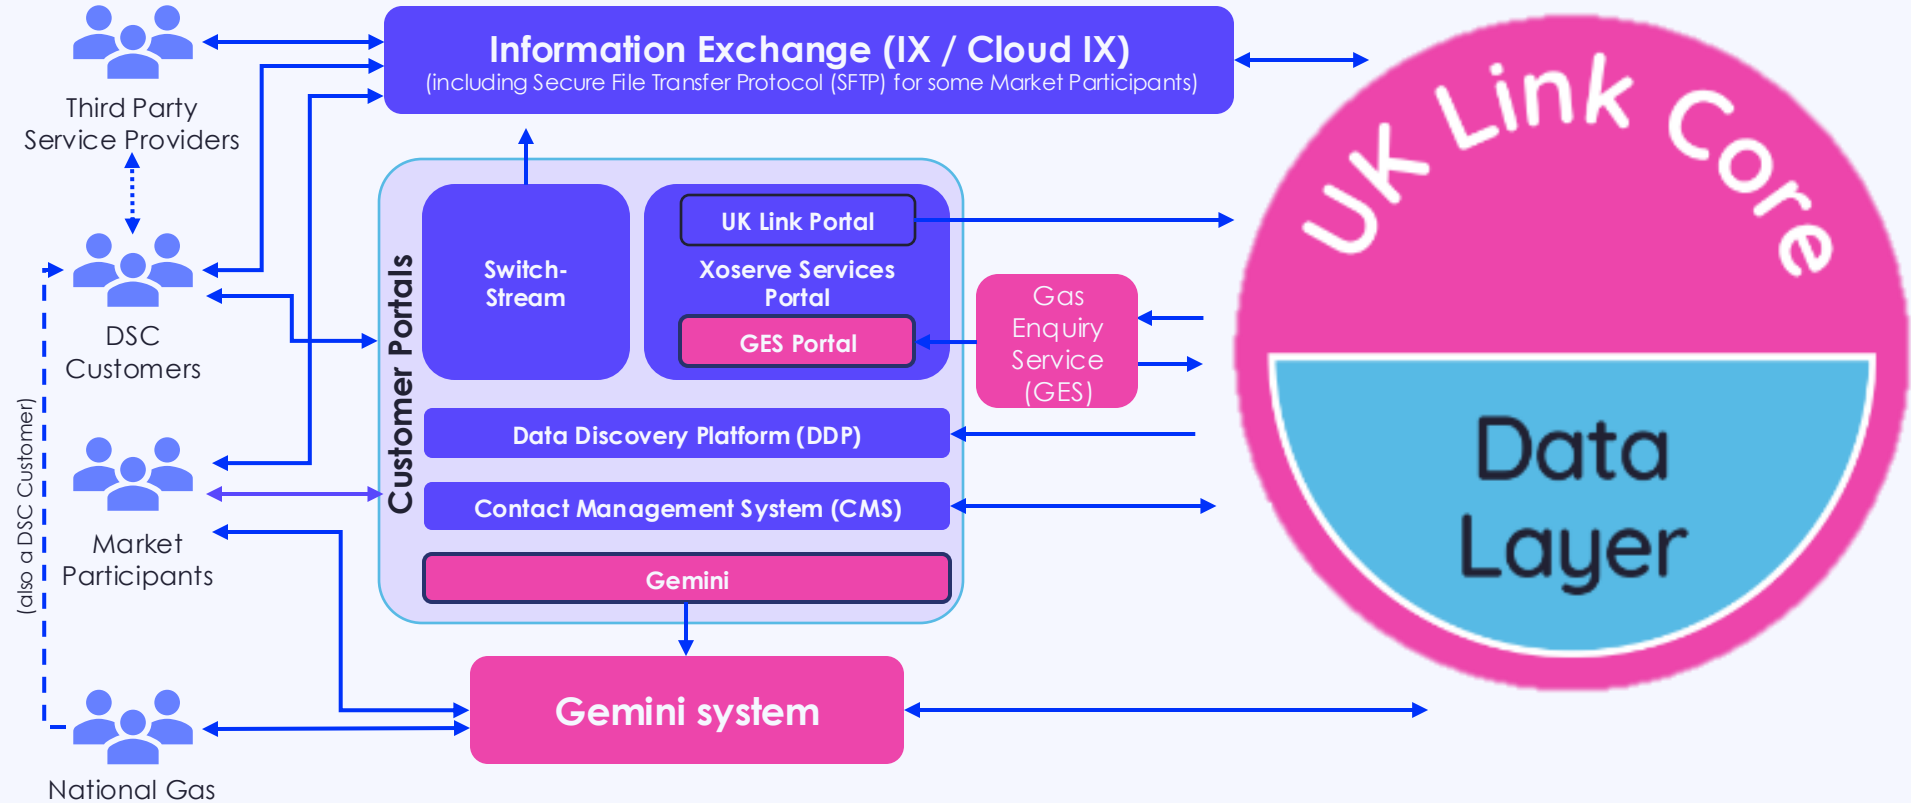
Third Party Service Providers

DSC Customers

Market Participants

(also a DSC Customer)

National Gas

Information Exchange (IX / Cloud IX)
(including Secure File Transfer Protocol (SFTP) for some Market Participants)

Customer Portals

Switch-Stream

UK Link Portal

Xoserve Services Portal

GES Portal

Gas Enquiry Service (GES)

Data Discovery Platform (DDP)

Contact Management System (CMS)

Gemini

Gemini system

UK Link Core

Data Layer